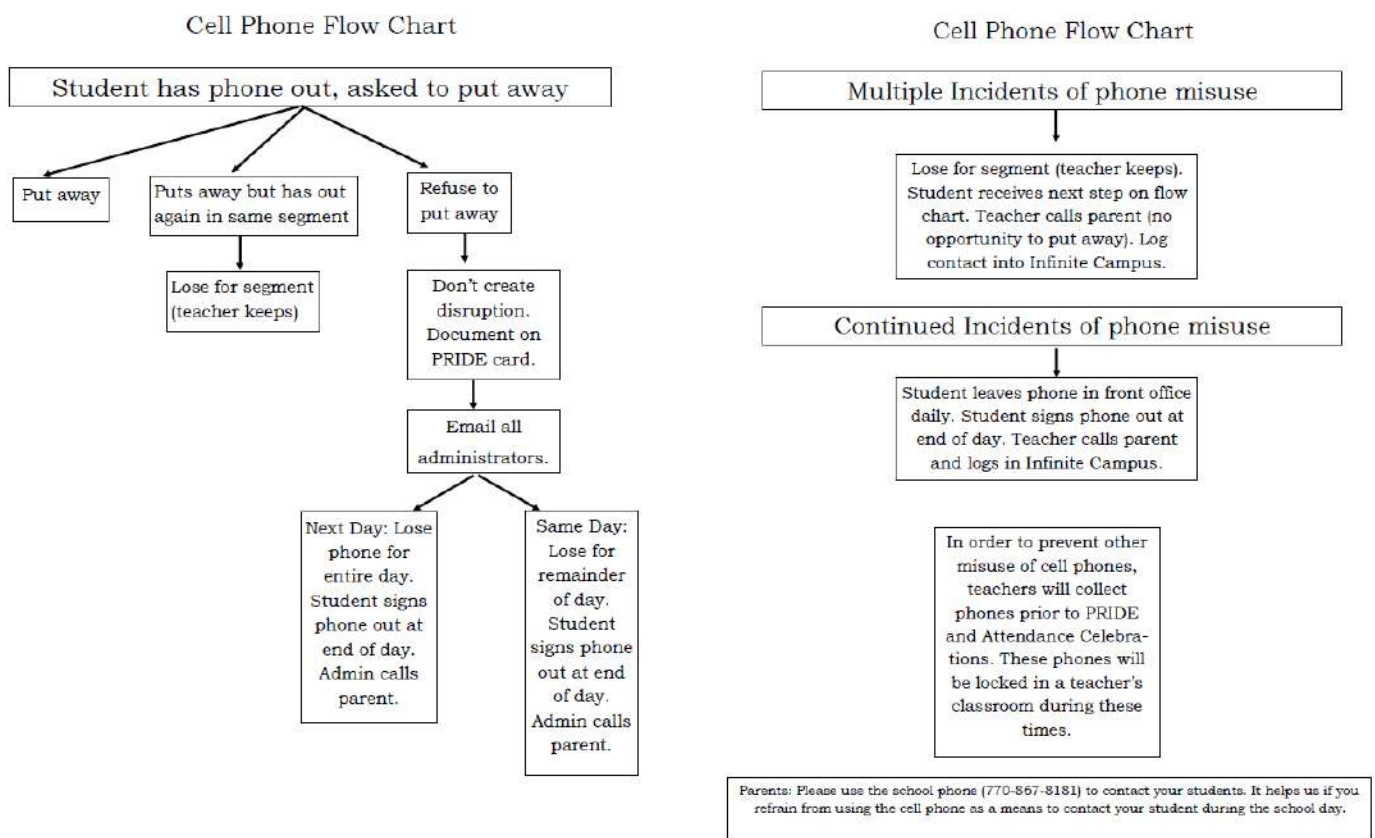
Cell Phone Flow Chart

Student has phone out, asked to put away

Put away

Puts away but has out again in same segment

Lose for segment (teacher keeps)

Refuse to put away

Don't create disruption. Document on PRIDE card.

Email all administrators.

Next Day: Lose phone for entire day. Student signs phone out at end of day. Admin calls parent.

Same Day: Lose for remainder of day. Student signs phone out at end of day. Admin calls parent.

Cell Phone Flow Chart

Multiple Incidents of phone misuse

Lose for segment (teacher keeps). Student receives next step on flow chart. Teacher calls parent (no opportunity to put away). Log contact into Infinite Campus.

Continued Incidents of phone misuse

Student leaves phone in front office daily. Student signs phone out at end of day. Teacher calls parent and logs in Infinite Campus.

In order to prevent other misuse of cell phones, teachers will collect phones prior to PRIDE and Attendance Celebrations. These phones will be locked in a teacher's classroom during these times.

Parents: Please use the school phone (770-867-8181) to contact your students. It helps us if you refrain from using the cell phone as a means to contact your student during the school day.